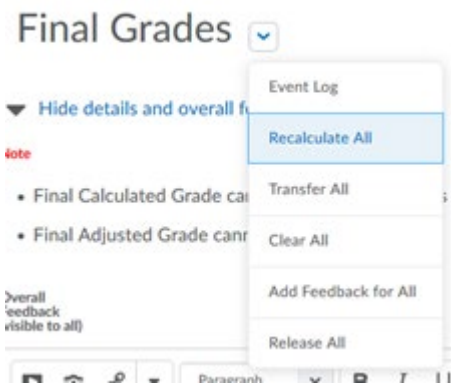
Final Grades

Hide details and overall f

Note

• Final Calculated Grade ca

• Final Adjusted Grade cann

Overall Feedback (visible to all)

Paragraph

Event Log

Recalculate All

Transfer All

Clear All

Add Feedback for All

Release All